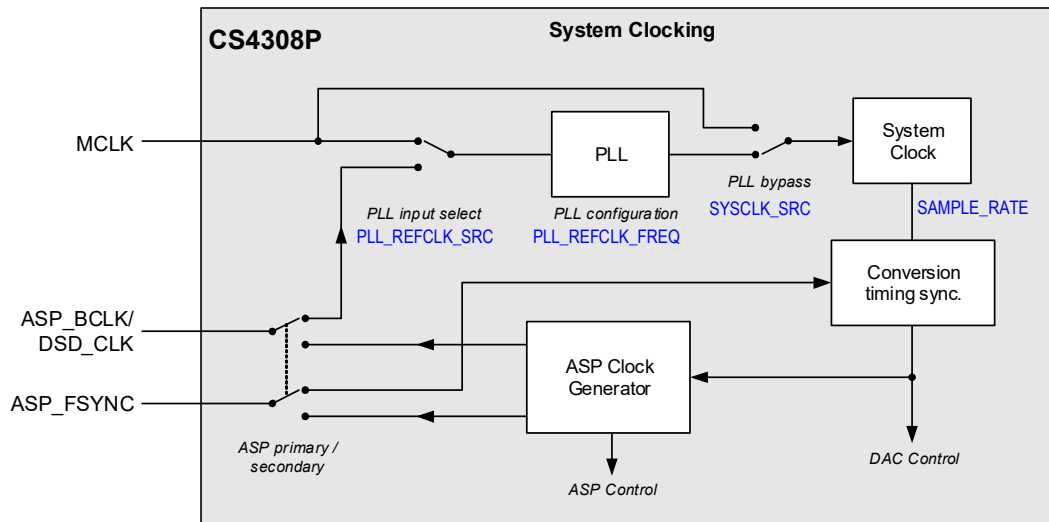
CS4308P

System Clocking

MCLK

PLL

System Clock

PLL bypass
SYSCLK_SRC

PLL input select
PLL_REFCLK_SRC

PLL configuration
PLL_REFCLK_FREQ

SAMPLE_RATE

Conversion timing sync.

ASP_BCLK/
DSD_CLK

ASP Clock Generator

ASP_FSYNC

ASP primary / secondary

ASP Control

DAC Control